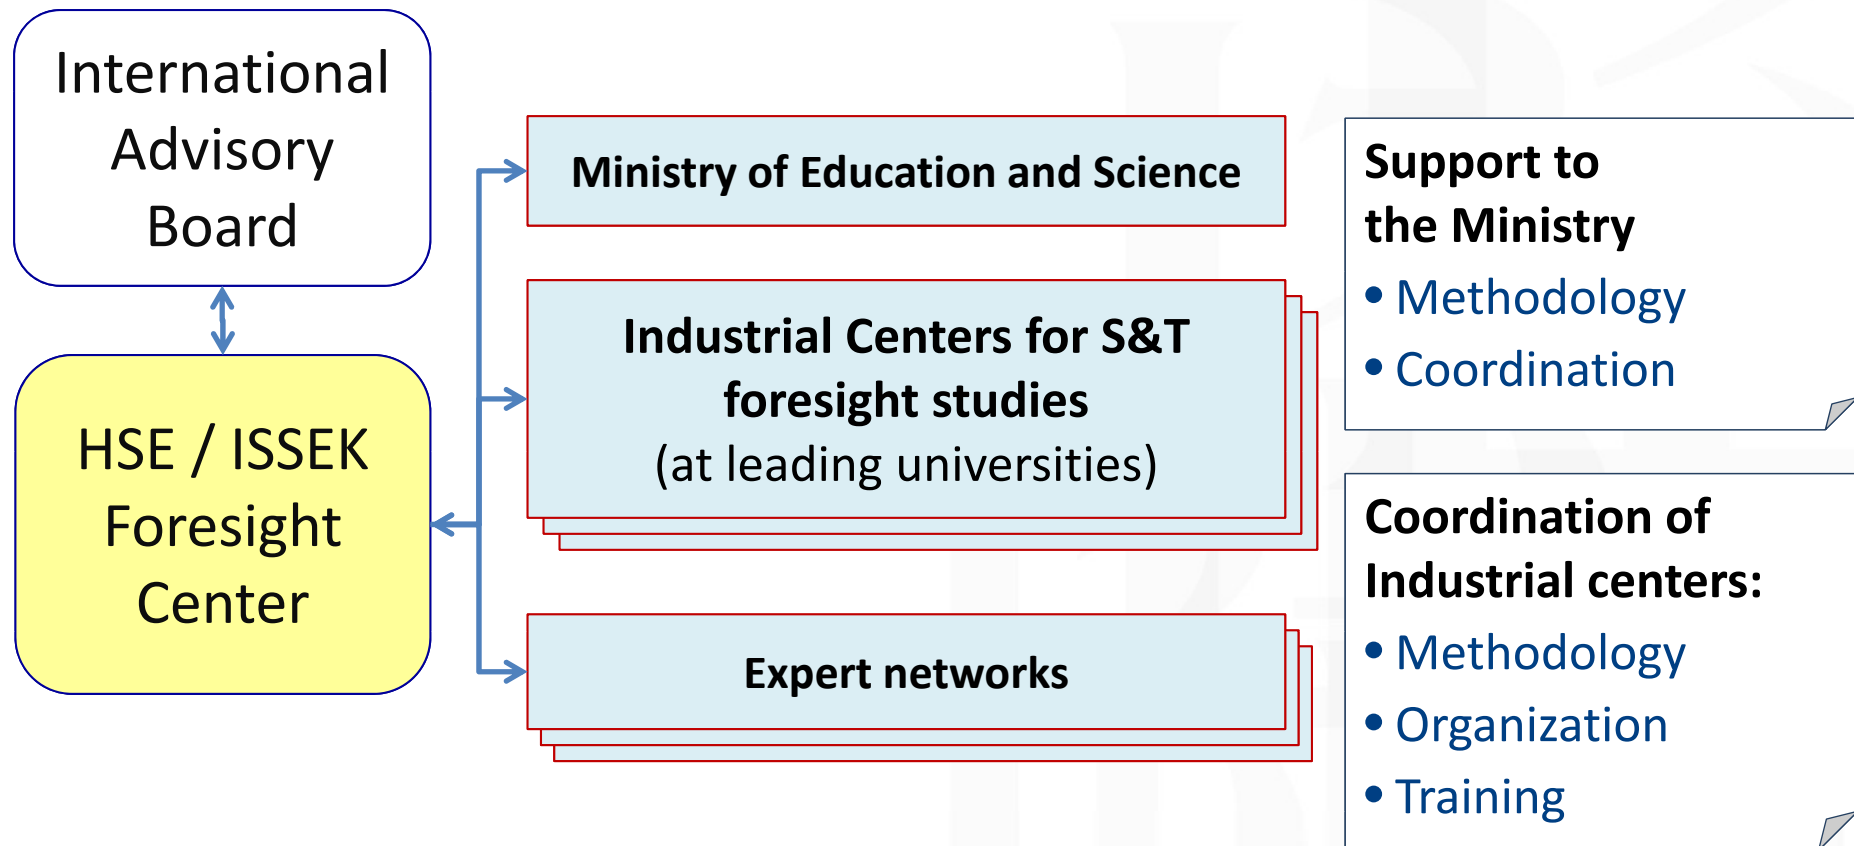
International Advisory Board

HSE / ISSEK Foresight Center

Ministry of Education and Science

Industrial Centers for S&T foresight studies (at leading universities)

Expert networks

Support to the Ministry
• Methodology
• Coordination

Coordination of Industrial centers:
• Methodology
• Organization
• Training